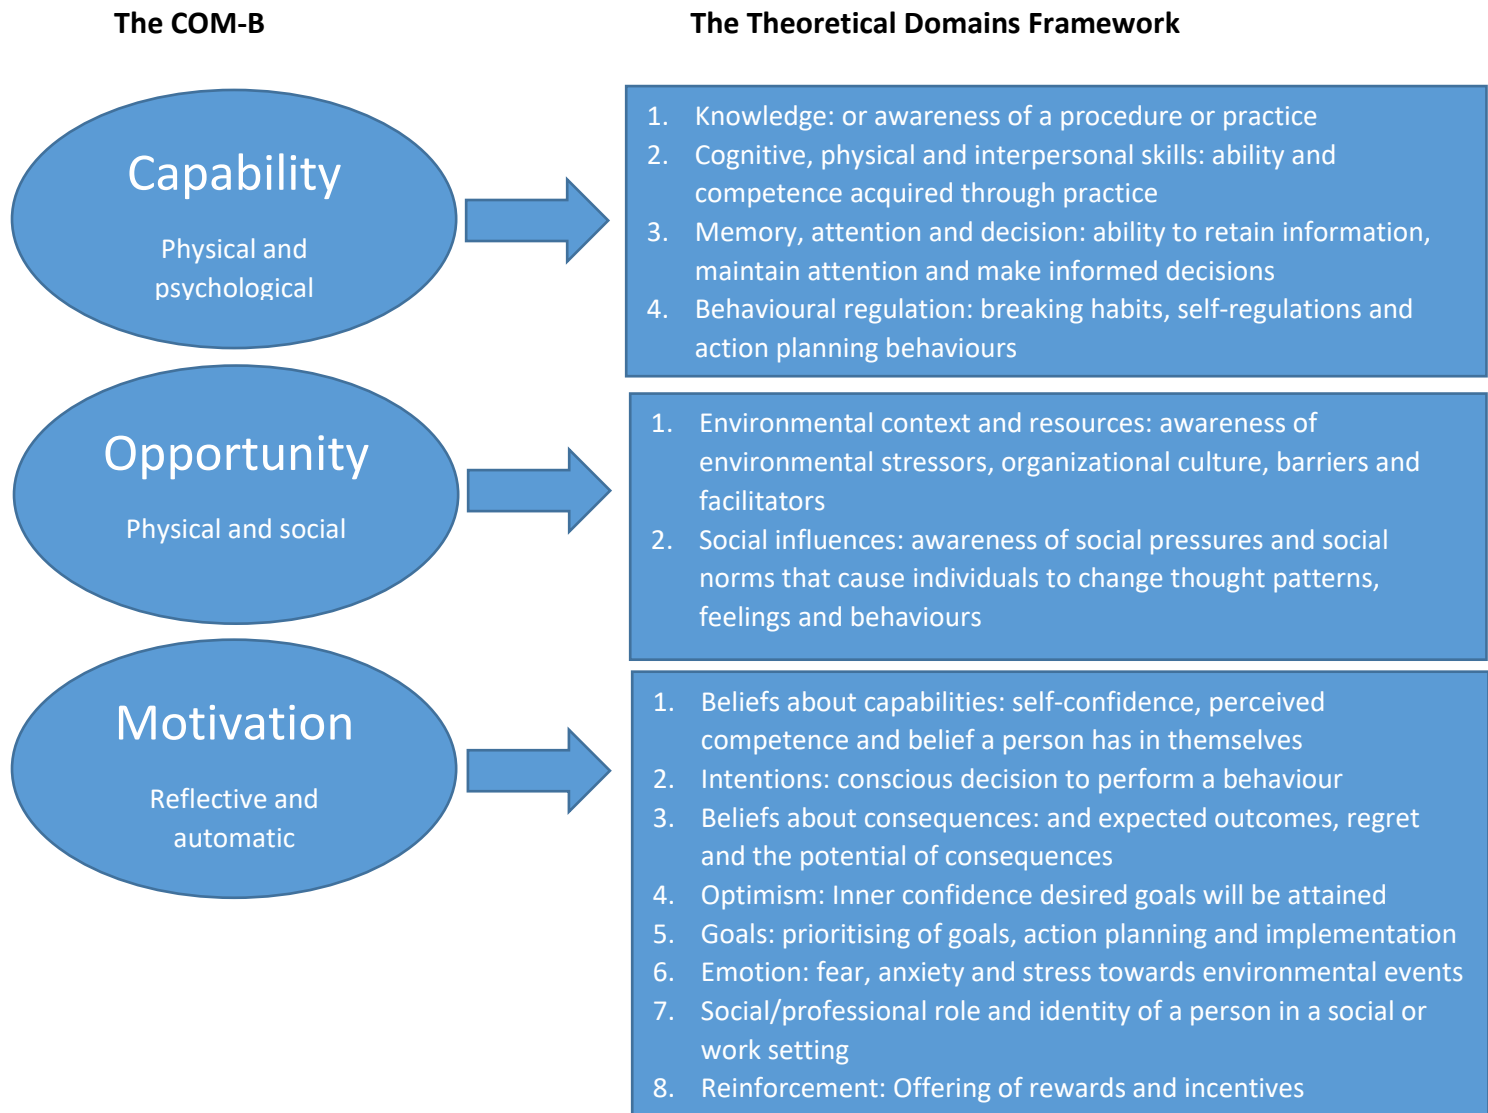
The COM-B

The Theoretical Domains Framework

Capability

Physical and psychological

1. Knowledge: or awareness of a procedure or practice
2. Cognitive, physical and interpersonal skills: ability and competence acquired through practice
3. Memory, attention and decision: ability to retain information, maintain attention and make informed decisions
4. Behavioural regulation: breaking habits, self-regulations and action planning behaviours

Opportunity

Physical and social

1. Environmental context and resources: awareness of environmental stressors, organizational culture, barriers and facilitators
2. Social influences: awareness of social pressures and social norms that cause individuals to change thought patterns, feelings and behaviours

Motivation

Reflective and automatic

1. Beliefs about capabilities: self-confidence, perceived competence and belief a person has in themselves
2. Intentions: conscious decision to perform a behaviour
3. Beliefs about consequences: and expected outcomes, regret and the potential of consequences
4. Optimism: Inner confidence desired goals will be attained
5. Goals: prioritising of goals, action planning and implementation
6. Emotion: fear, anxiety and stress towards environmental events
7. Social/professional role and identity of a person in a social or work setting
8. Reinforcement: Offering of rewards and incentives